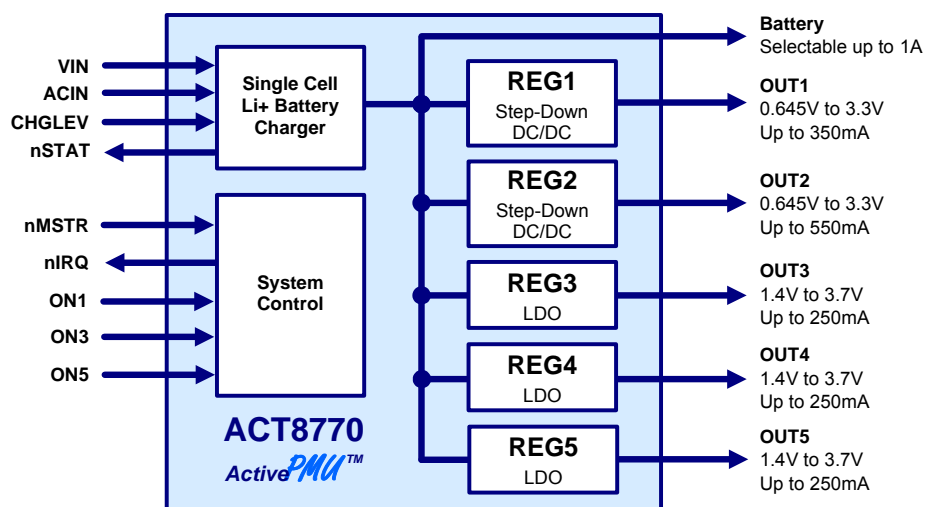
VIN
ACIN
CHGLEV
nSTAT

Single Cell Li+ Battery Charger

nMSTR
nIRQ
ON1
ON3
ON5

System Control

ACT8770
ActivePMU™

REG1
Step-Down DC/DC

REG2
Step-Down DC/DC

REG3
LDO

REG4
LDO

REG5
LDO

Battery
Selectable up to 1A

OUT1
0.645V to 3.3V
Up to 350mA

OUT2
0.645V to 3.3V
Up to 550mA

OUT3
1.4V to 3.7V
Up to 250mA

OUT4
1.4V to 3.7V
Up to 250mA

OUT5
1.4V to 3.7V
Up to 250mA